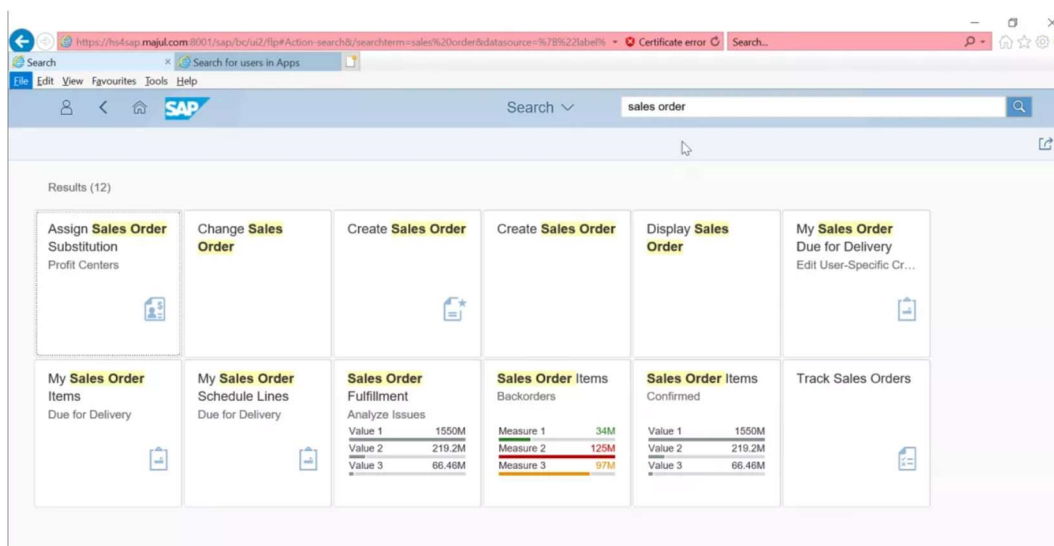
https://hs4sap.majul.com:8001/sap/bc/ui2/flp#Action-search&/searchterm=sales%20order&datasource=%7B%22label% Certificate error Search...

Search × Search for users in Apps

File Edit View Favourites Tools Help

SAP

Search

sales order

Results (12)

Assign Sales Order Substitution
Profit Centers

Change Sales Order

Create Sales Order

Create Sales Order

Display Sales Order

My Sales Order Due for Delivery
Edit User-Specific Cr...

My Sales Order Items
Due for Delivery

My Sales Order Schedule Lines
Due for Delivery

Sales Order Fulfillment
Analyze Issues
Value 1 1550M
Value 2 219.2M
Value 3 66.46M

Sales Order Items
Backorders
Measure 1 34M
Measure 2 125M
Measure 3 97M

Sales Order Items
Confirmed
Value 1 1550M
Value 2 219.2M
Value 3 66.46M

Track Sales Orders